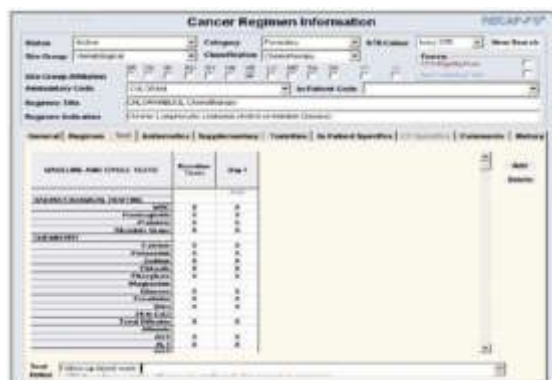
Cancer Regimen Information

Status Active
Category
Site Group Hematological
Classification Chemotherapy
Site Group Affiliation
Ambulatory Code CHLORAM
In Patient Code
Regimen Title CHLORAMBUCIL Chemotherapy
Regimen Indication

General | Regimen | Tests | Antiemetics | Supplementary | Toxicities | In Patient Specifics | Comments | History

Add
Delete

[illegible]